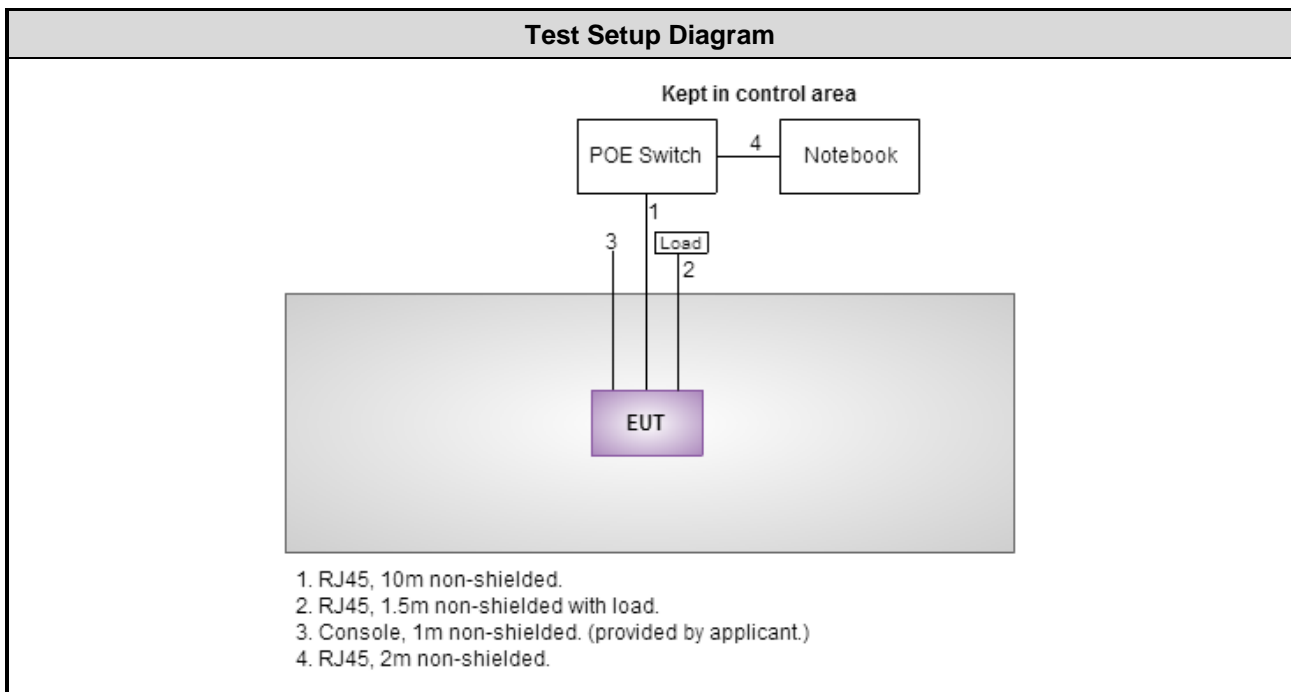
Test Setup Diagram

Kept in control area

POE Switch

4

Notebook

1

3

Load

2

EUT

1. RJ45, 10m non-shielded.
2. RJ45, 1.5m non-shielded with load.
3. Console, 1m non-shielded. (provided by applicant.)
4. RJ45, 2m non-shielded.